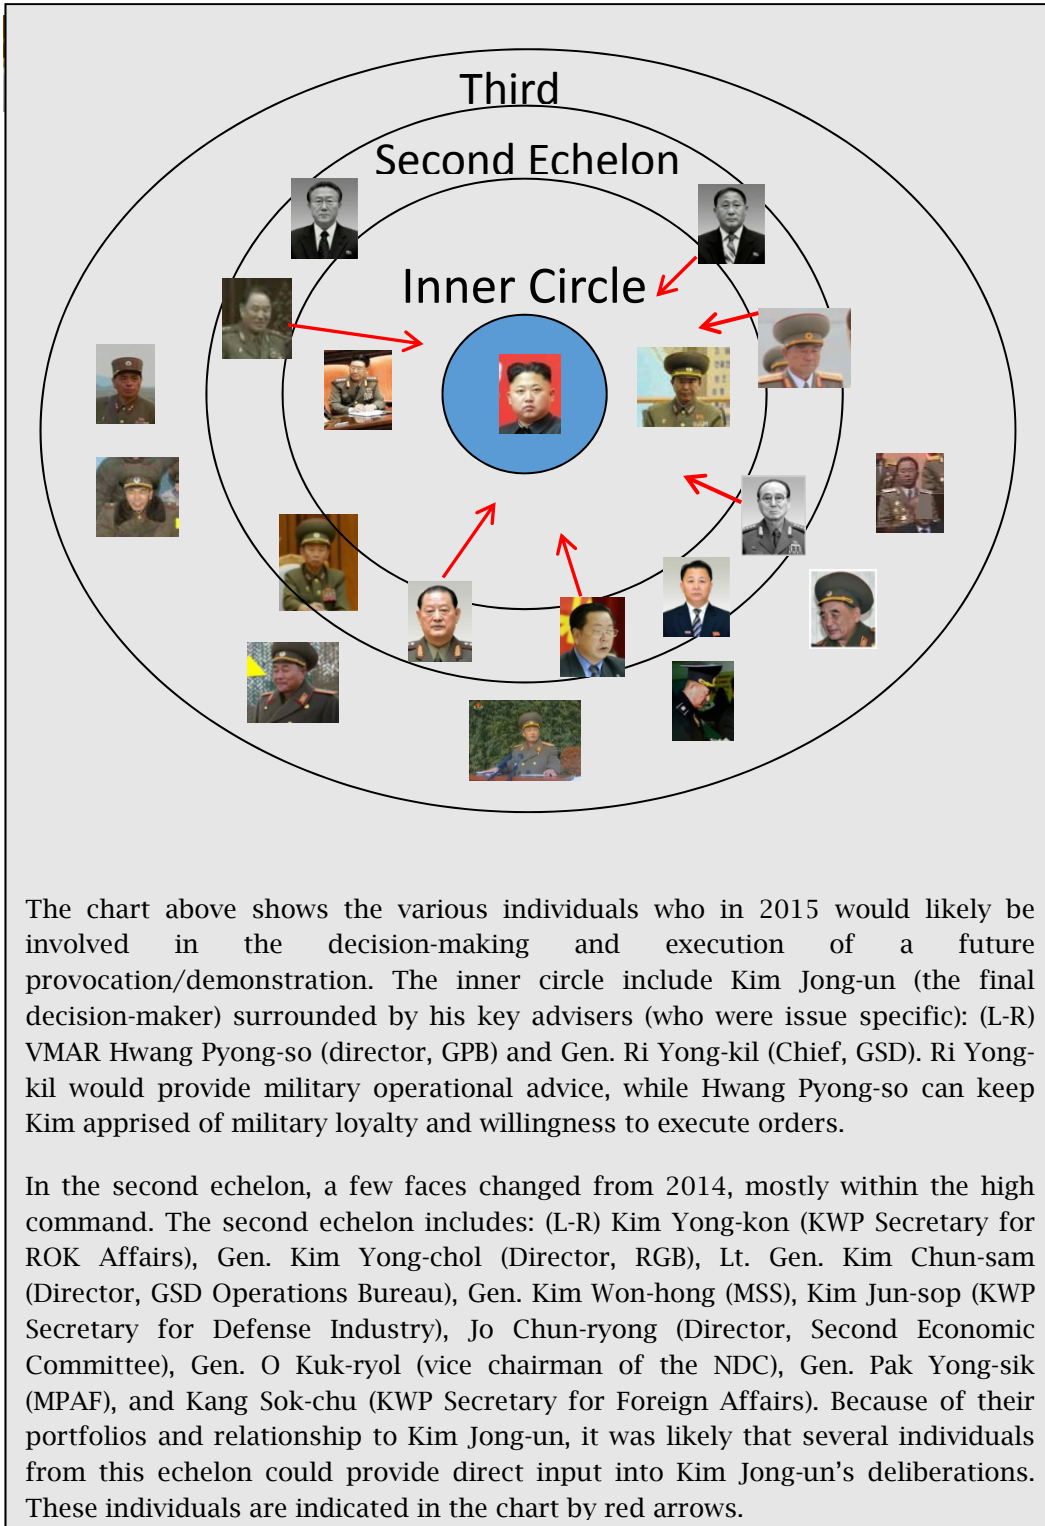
Third

Second Echelon

Inner Circle

The chart above shows the various individuals who in 2015 would likely be involved in the decision-making and execution of a future provocation/demonstration. The inner circle include Kim Jong-un (the final decision-maker) surrounded by his key advisers (who were issue specific): (L-R) VMAR Hwang Pyong-so (director, GPB) and Gen. Ri Yong-kil (Chief, GSD). Ri Yong-kil would provide military operational advice, while Hwang Pyong-so can keep Kim apprised of military loyalty and willingness to execute orders.

In the second echelon, a few faces changed from 2014, mostly within the high command. The second echelon includes: (L-R) Kim Yong-kon (KWP Secretary for ROK Affairs), Gen. Kim Yong-chol (Director, RGB), Lt. Gen. Kim Chun-sam (Director, GSD Operations Bureau), Gen. Kim Won-hong (MSS), Kim Jun-sop (KWP Secretary for Defense Industry), Jo Chun-ryong (Director, Second Economic Committee), Gen. O Kuk-ryol (vice chairman of the NDC), Gen. Pak Yong-sik (MPAF), and Kang Sok-chu (KWP Secretary for Foreign Affairs). Because of their portfolios and relationship to Kim Jong-un, it was likely that several individuals from this echelon could provide direct input into Kim Jong-un's deliberations. These individuals are indicated in the chart by red arrows.